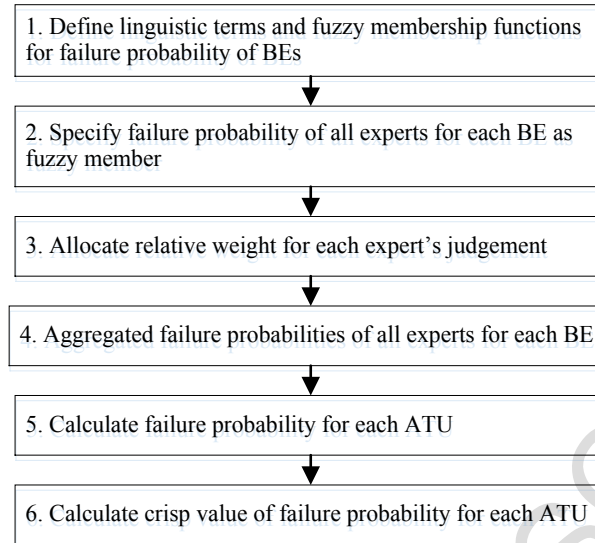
1. Define linguistic terms and fuzzy membership functions for failure probability of BEs

2. Specify failure probability of all experts for each BE as fuzzy member

3. Allocate relative weight for each expert's judgement

4. Aggregated failure probabilities of all experts for each BE

5. Calculate failure probability for each ATU

6. Calculate crisp value of failure probability for each ATU